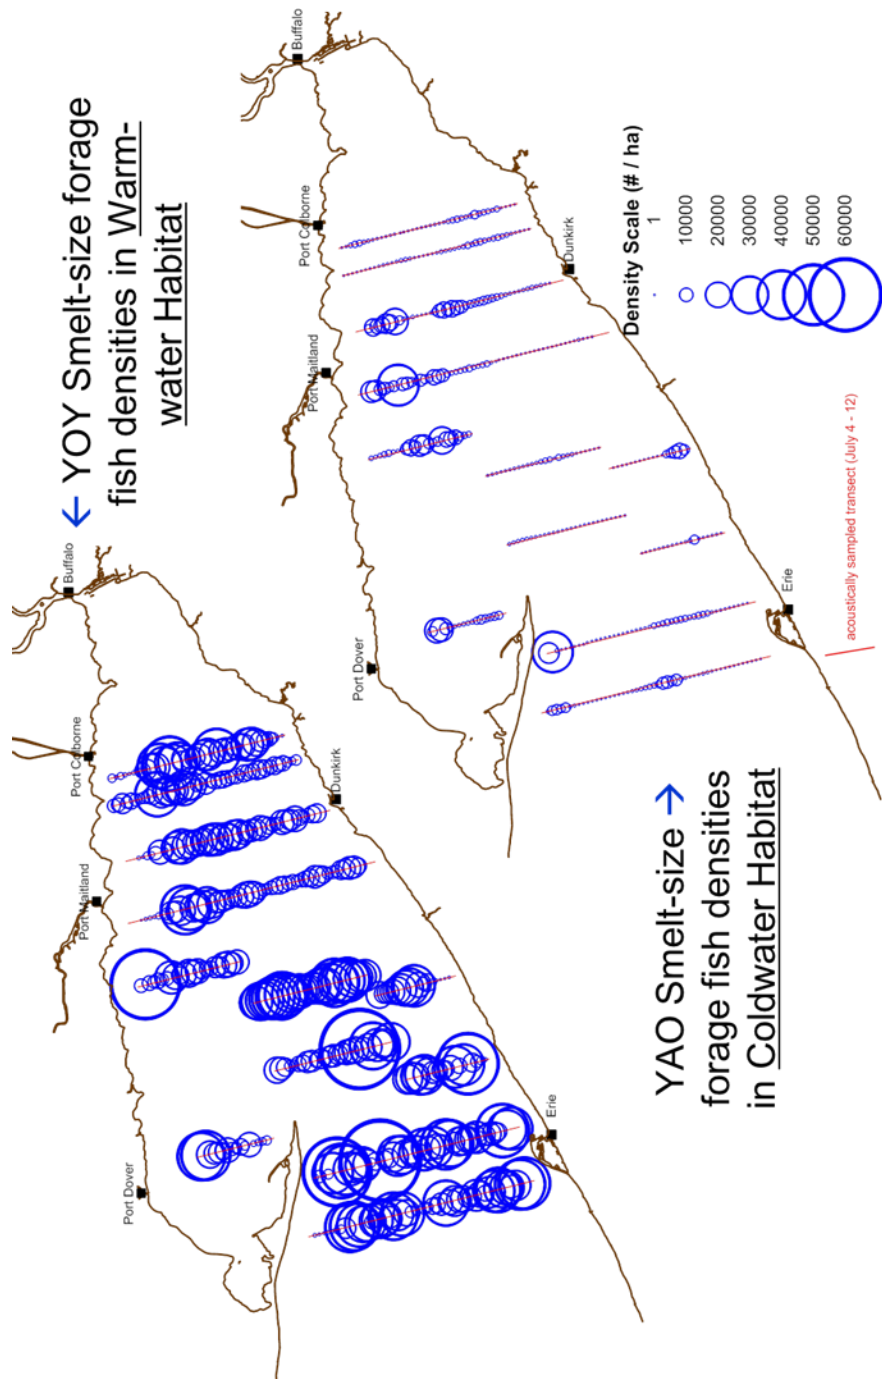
← YOY Smelt-size forage fish densities in Warmwater Habitat

Buffalo
Port Colborne
Port Maitland
Port Dover
Dunkirk
Erie

Density Scale (# / ha)
1
10000
20000
30000
40000
50000
60000

acoustically sampled transect (July 4 - 12)

Buffalo
Port Colborne
Port Maitland
Port Dover
Dunkirk
Erie

YAO Smelt-size → forage fish densities in Coldwater Habitat